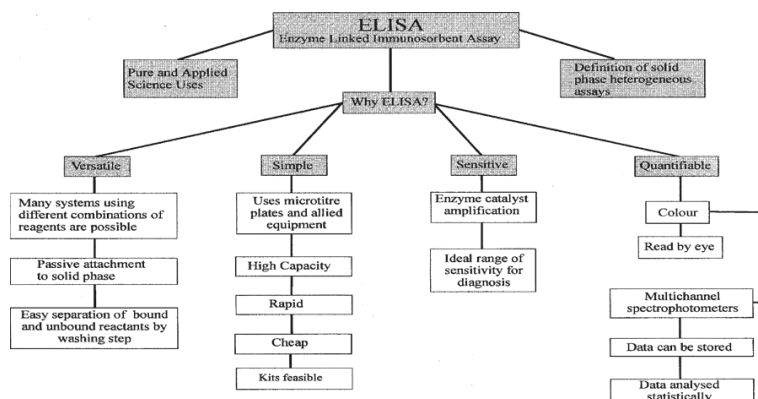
ELISA
Enzyme Linked Immunosorbent Assay

Pure and Applied Science Uses

Definition of solid phase heterogeneous assays

Why ELISA?

Versatile

Many systems using different combinations of reagents are possible

Passive attachment to solid phase

Easy separation of bound and unbound reactants by washing step

Simple

Uses microtitre plates and allied equipment

High Capacity

Rapid

Cheap

Kits feasible

Sensitive

Enzyme catalyst amplification

Ideal range of sensitivity for diagnosis

Quantifiable

Colour

Read by eye

Multichannel spectrophotometers

Data can be stored

Data analysed statistically